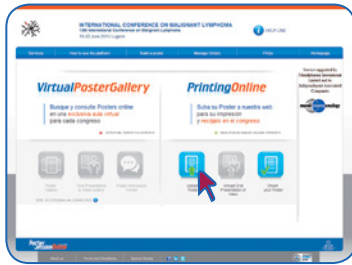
INTERNATIONAL CONFERENCE ON MALIGNANT LYMPHOMA
13th International Conference on Malignant Lymphoma
19-22 June 2015 | Lugano

HELP LINE

Services | How to use the platform | Build a poster | Manage Posters | FAQs | Homepage

VirtualPosterGallery
Busque y consulte Posters online en una exclusiva sala virtual para cada congreso

PrintingOnline
Suba su Poster a nuestra web para su impresión y recójalo en el congreso

Service supported by
Independent Company

Upload Poster | Upload Oral Presentation or Video | Check and Order

PosterSessionOnline